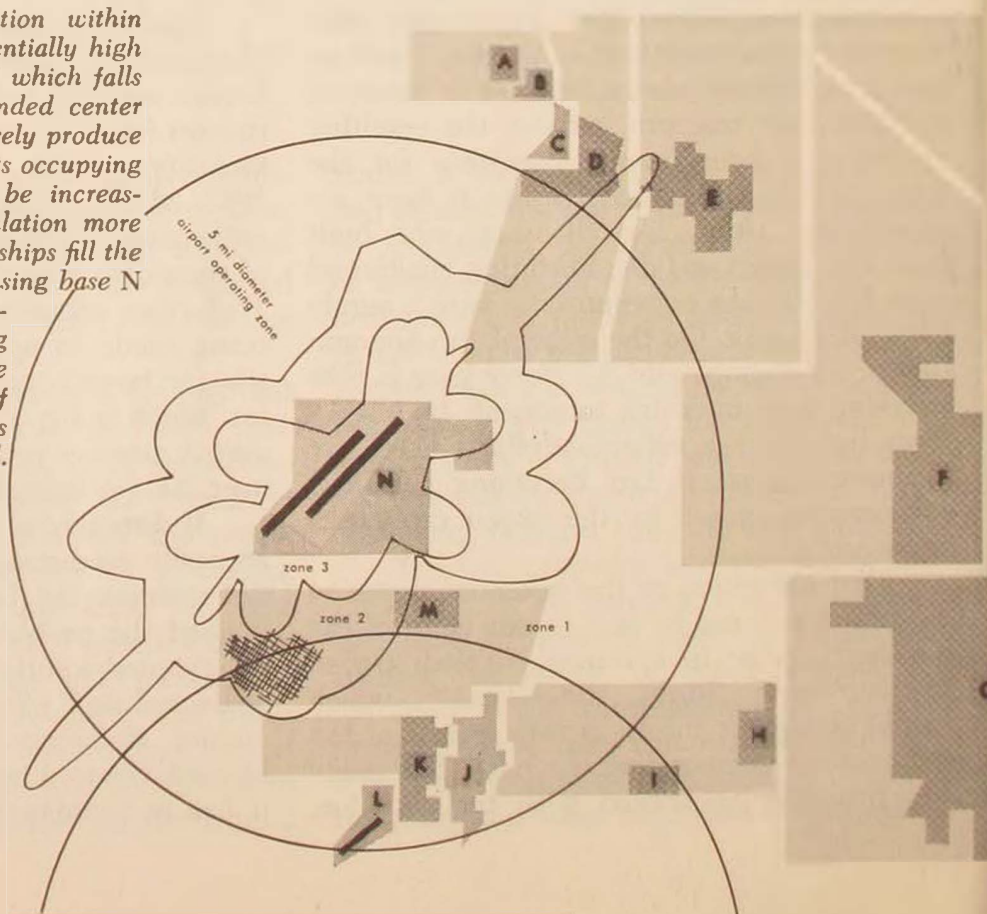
tion within
entially high
which falls
nded center
ely produce
s occupying
be increas-
lation more
ships fill the
sing base N
g
e
f
s

5 mi diameter airport operating zone

A
B
C
D
E
F
N
zone 3
zone 2
M
zone 1
H
K
J
I
L
G